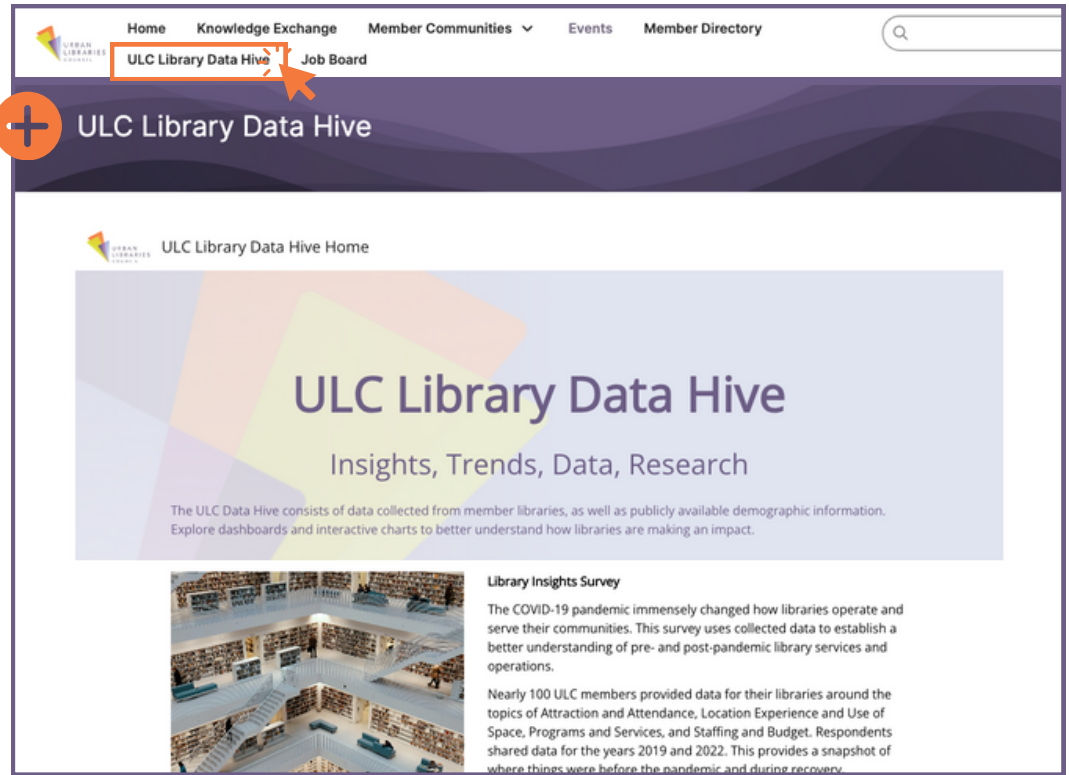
URBAN LIBRARIES COUNCIL

Home Knowledge Exchange Member Communities Events Member Directory

ULC Library Data Hive Job Board

ULC Library Data Hive

URBAN LIBRARIES COUNCIL ULC Library Data Hive Home

ULC Library Data Hive

Insights, Trends, Data, Research

The ULC Data Hive consists of data collected from member libraries, as well as publicly available demographic information. Explore dashboards and interactive charts to better understand how libraries are making an impact.

Library Insights Survey

The COVID-19 pandemic immensely changed how libraries operate and serve their communities. This survey uses collected data to establish a better understanding of pre- and post-pandemic library services and operations.

Nearly 100 ULC members provided data for their libraries around the topics of Attraction and Attendance, Location Experience and Use of Space, Programs and Services, and Staffing and Budget. Respondents shared data for the years 2019 and 2022. This provides a snapshot of where things were before the pandemic and during recovery.